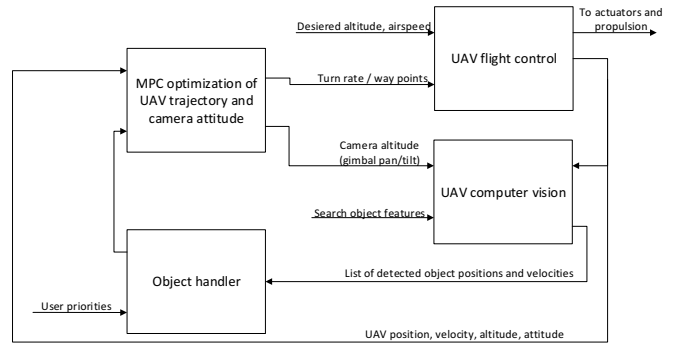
Desiered altitude, airspeed

UAV flight control

To actuators and propulsion

MPC optimization of UAV trajectory and camera attitude

Turn rate / way points

Camera altitude (gimbal pan/tilt)

UAV computer vision

Search object features

Object handler

List of detected object positions and velocities

User priorities

UAV position, velocity, altitude, attitude